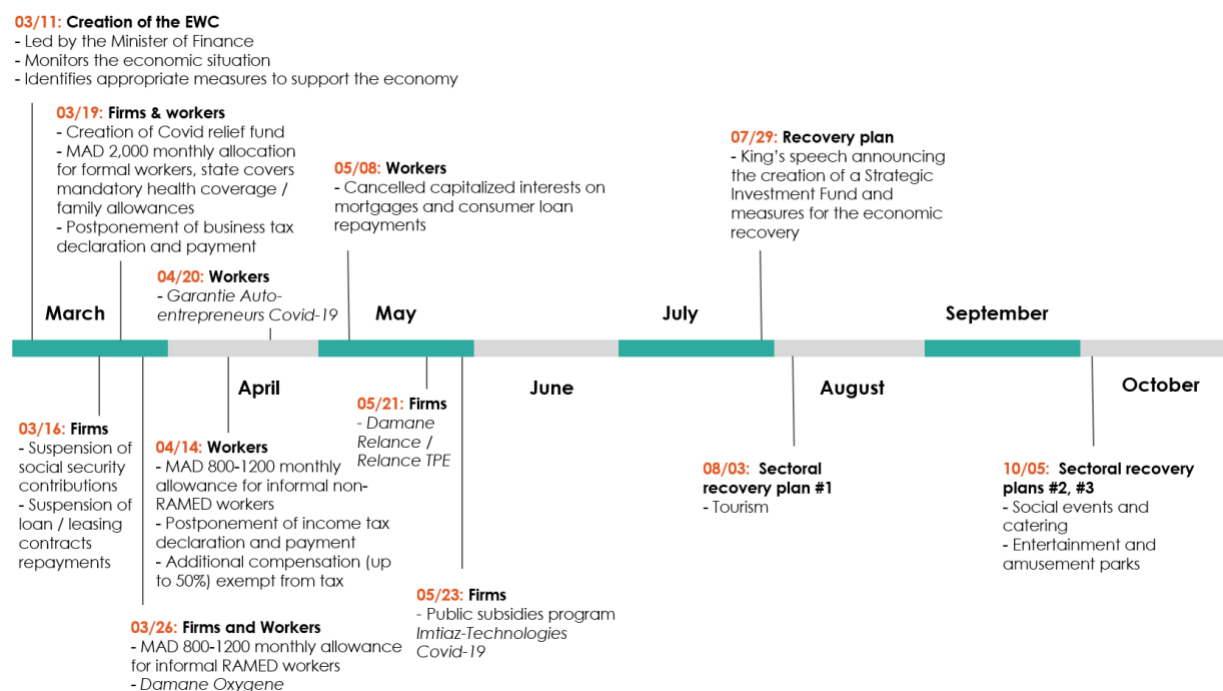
03/11: Creation of the EWC
- Led by the Minister of Finance
- Monitors the economic situation
- Identifies appropriate measures to support the economy

03/19: Firms & workers
- Creation of Covid relief fund
- MAD 2,000 monthly allocation for formal workers, state covers mandatory health coverage / family allowances
- Postponement of business tax declaration and payment

04/20: Workers
- Garantie Auto-entrepreneurs Covid-19

05/08: Workers
- Cancelled capitalized interests on mortgages and consumer loan repayments

07/29: Recovery plan
- King's speech announcing the creation of a Strategic Investment Fund and measures for the economic recovery

March

May

July

September

April

June

August

October

03/16: Firms
- Suspension of social security contributions
- Suspension of loan / leasing contracts repayments

04/14: Workers
- MAD 800-1200 monthly allowance for informal non-RAMED workers
- Postponement of income tax declaration and payment
- Additional compensation (up to 50%) exempt from tax

05/21: Firms
- Damane Relance / Relance TPE

08/03: Sectoral recovery plan #1
- Tourism

10/05: Sectoral recovery plans #2, #3
- Social events and catering
- Entertainment and amusement parks

05/23: Firms
- Public subsidies program Imtiaz-Technologies Covid-19

03/26: Firms and Workers
- MAD 800-1200 monthly allowance for informal RAMED workers
- Damane Oxygene